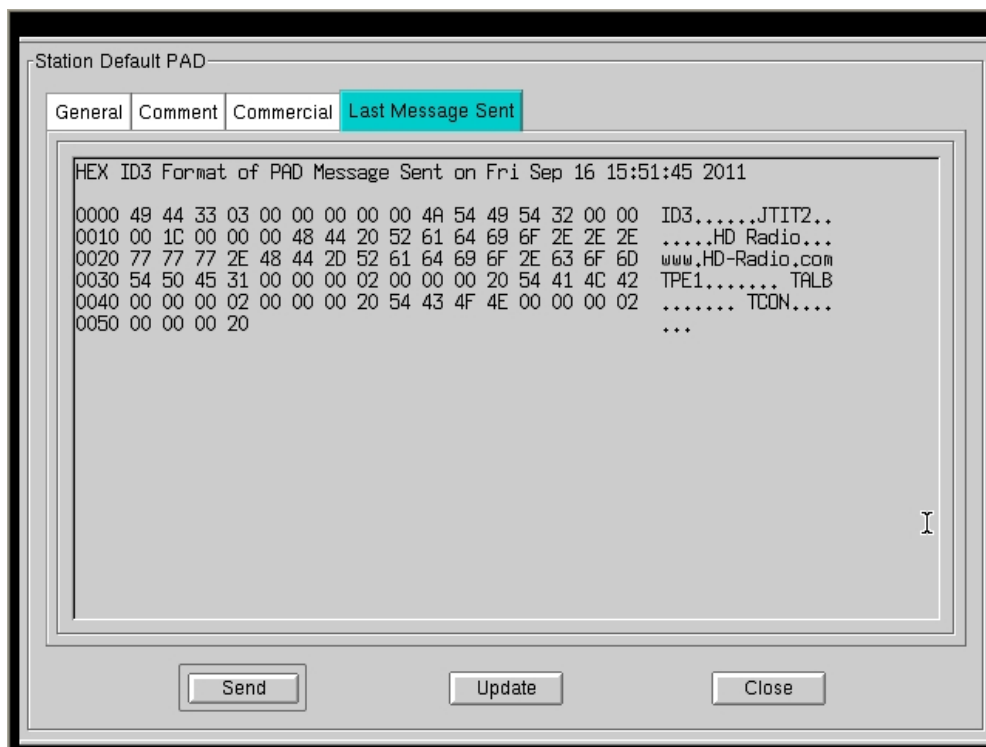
Station Default PAD

General | Comment | Commercial | Last Message Sent

HEX ID3 Format of PAD Message Sent on Fri Sep 16 15:51:45 2011

0000 49 44 33 03 00 00 00 00 00 4A 54 49 54 32 00 00   ID3......JTIT2..
0010 00 1C 00 00 00 48 44 20 52 61 64 69 6F 2E 2E 2E   .....HD Radio...
0020 77 77 77 2E 48 44 2D 52 61 64 69 6F 2E 63 6F 6D   www.HD-Radio.com
0030 54 50 45 31 00 00 00 02 00 00 00 20 54 41 4C 42   TPE1....... TALB
0040 00 00 00 02 00 00 00 20 54 43 4F 4E 00 00 00 02   ....... TCON....
0050 00 00 00 20   ...

Send

Update

Close